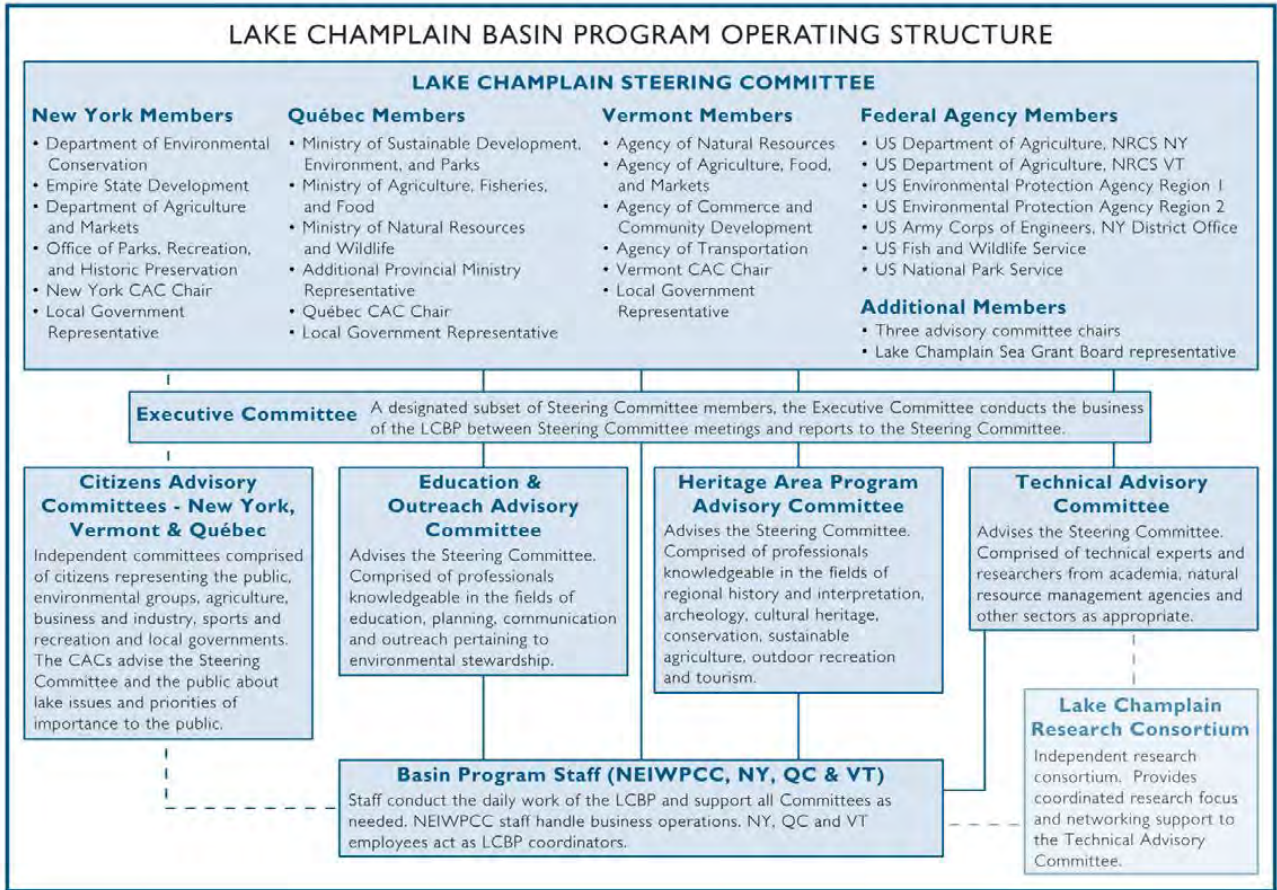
LAKE CHAMPLAIN BASIN PROGRAM OPERATING STRUCTURE

LAKE CHAMPLAIN STEERING COMMITTEE

New York Members
• Department of Environmental Conservation
• Empire State Development
• Department of Agriculture and Markets
• Office of Parks, Recreation, and Historic Preservation
• New York CAC Chair
• Local Government Representative

Québec Members
• Ministry of Sustainable Development, Environment, and Parks
• Ministry of Agriculture, Fisheries, and Food
• Ministry of Natural Resources and Wildlife
• Additional Provincial Ministry Representative
• Québec CAC Chair
• Local Government Representative

Vermont Members
• Agency of Natural Resources
• Agency of Agriculture, Food, and Markets
• Agency of Commerce and Community Development
• Agency of Transportation
• Vermont CAC Chair
• Local Government Representative

Federal Agency Members
• US Department of Agriculture, NRCS NY
• US Department of Agriculture, NRCS VT
• US Environmental Protection Agency Region 1
• US Environmental Protection Agency Region 2
• US Army Corps of Engineers, NY District Office
• US Fish and Wildlife Service
• US National Park Service

Additional Members
• Three advisory committee chairs
• Lake Champlain Sea Grant Board representative

Executive Committee A designated subset of Steering Committee members, the Executive Committee conducts the business of the LCBP between Steering Committee meetings and reports to the Steering Committee.

Citizens Advisory Committees - New York, Vermont & Québec
Independent committees comprised of citizens representing the public, environmental groups, agriculture, business and industry, sports and recreation and local governments. The CACs advise the Steering Committee and the public about lake issues and priorities of importance to the public.

Education & Outreach Advisory Committee
Advises the Steering Committee. Comprised of professionals knowledgeable in the fields of education, planning, communication and outreach pertaining to environmental stewardship.

Heritage Area Program Advisory Committee
Advises the Steering Committee. Comprised of professionals knowledgeable in the fields of regional history and interpretation, archeology, cultural heritage, conservation, sustainable agriculture, outdoor recreation and tourism.

Technical Advisory Committee
Advises the Steering Committee. Comprised of technical experts and researchers from academia, natural resource management agencies and other sectors as appropriate.

Lake Champlain Research Consortium
Independent research consortium. Provides coordinated research focus and networking support to the Technical Advisory Committee.

Basin Program Staff (NEIWPCC, NY, QC & VT)
Staff conduct the daily work of the LCBP and support all Committees as needed. NEIWPCC staff handle business operations. NY, QC and VT employees act as LCBP coordinators.